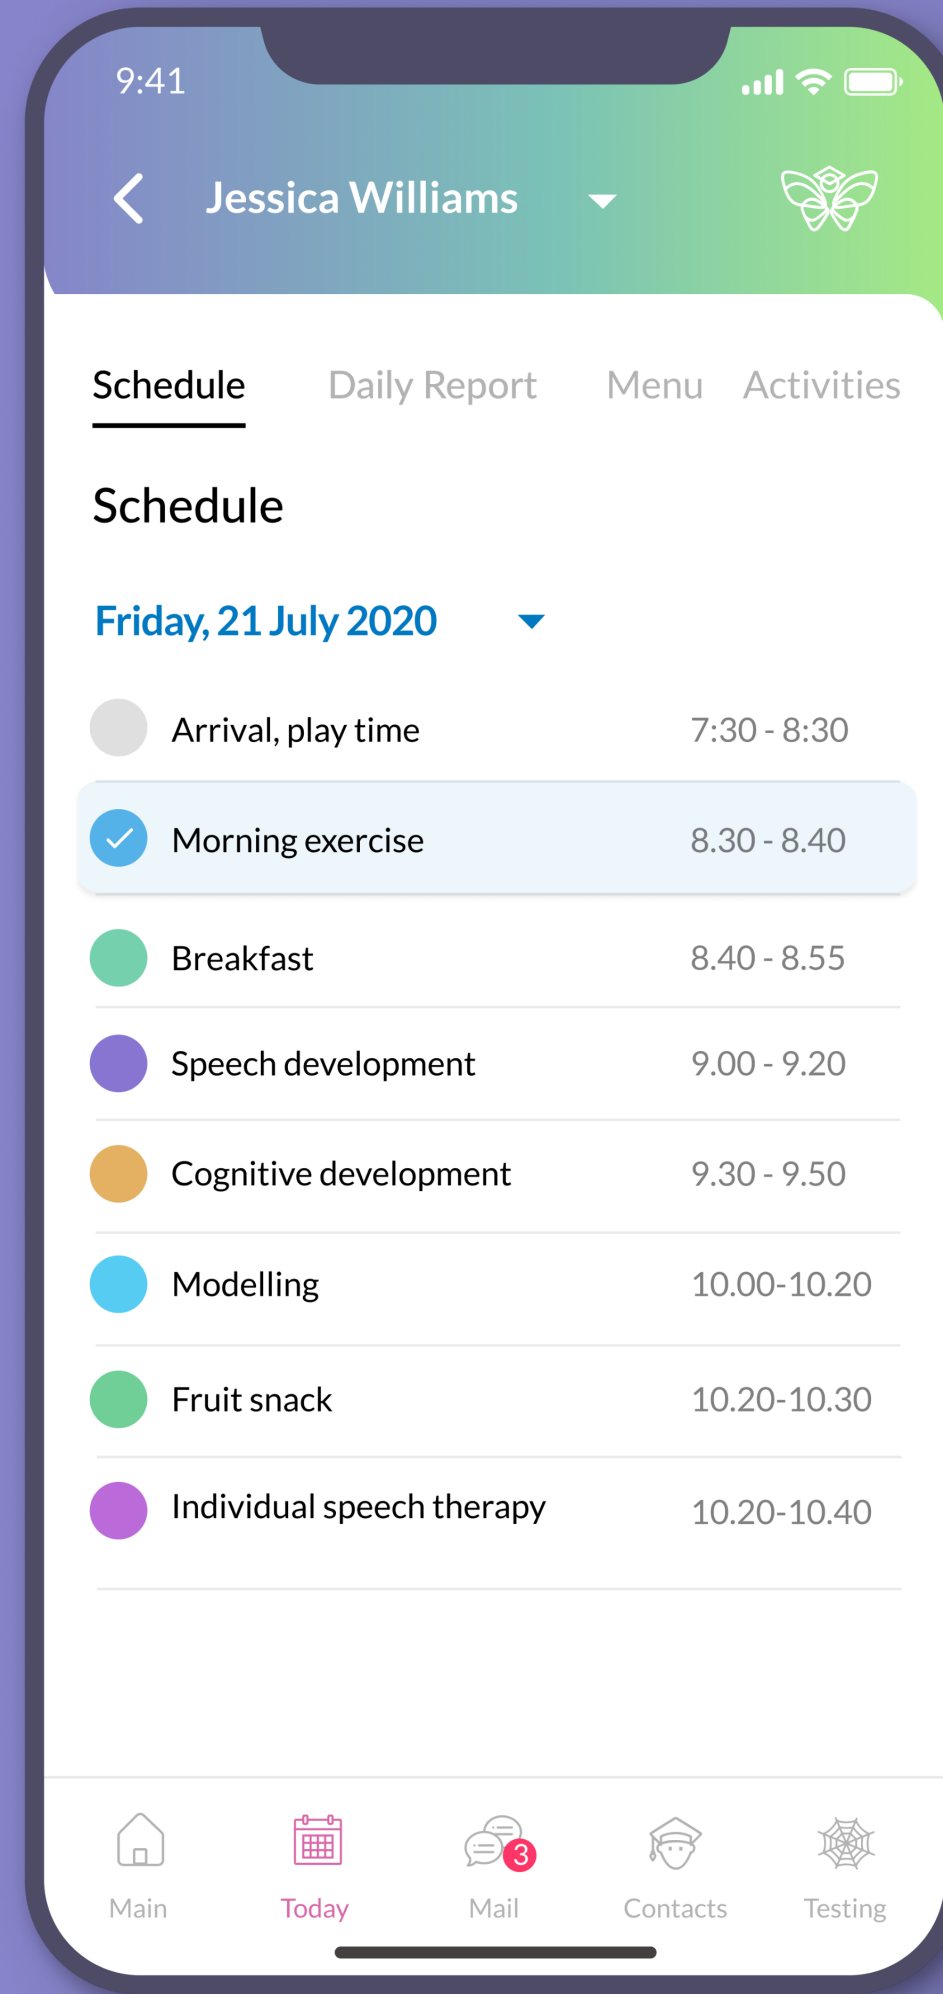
9:41

Jessica Williams

Schedule Daily Report Menu Activities

Schedule

Friday, 21 July 2020

| | |
|---|---|
| Arrival, play time | 7:30 - 8:30 |
| Morning exercise | 8.30 - 8.40 |
| Breakfast | 8.40 - 8.55 |
| Speech development | 9.00 - 9.20 |
| Cognitive development | 9.30 - 9.50 |
| Modelling | 10.00-10.20 |
| Fruit snack | 10.20-10.30 |
| Individual speech therapy | 10.20-10.40 |

Main Today 3 Mail Contacts Testing